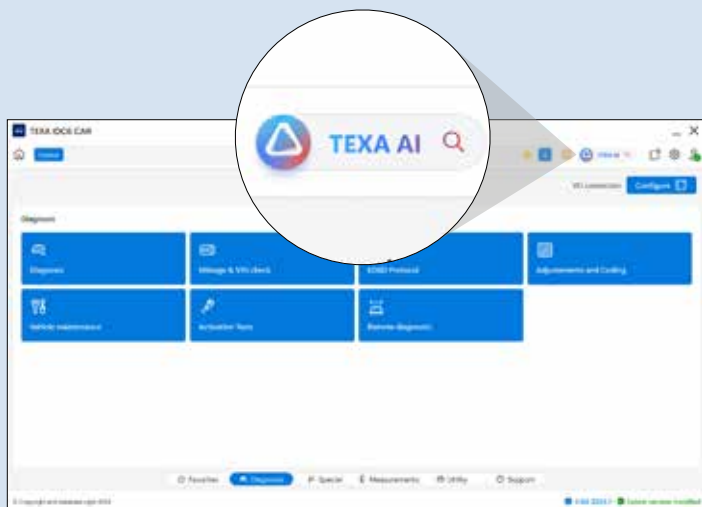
TEXA AI

TEXA IDC6 CAR

VCI connection Configure

Diagnosis

Diagnosis

Mileage & VIN check

EOBD Protocol

Adjustments and Coding

Vehicle maintenance

Activation Tests

Remote diagnostic

Favorites Diagnosis Special Measurements Utility Support

Latest version installed